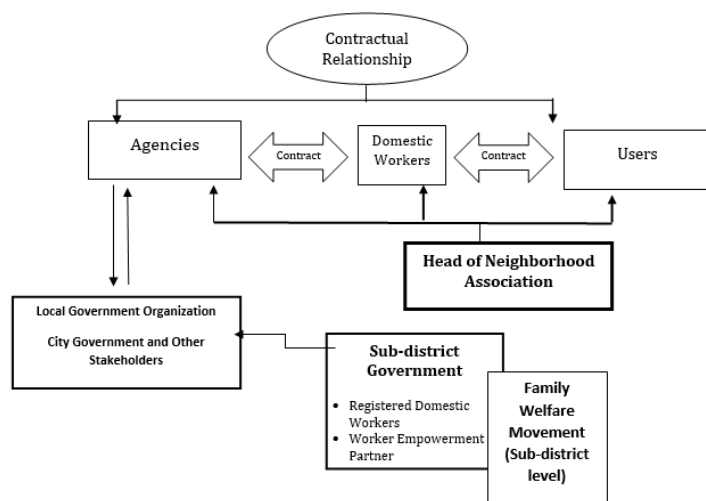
Contractual Relationship

Agencies

Contract

Domestic Workers

Contract

Users

Head of Neighborhood Association

Local Government Organization

City Government and Other Stakeholders

Sub-district Government

- Registered Domestic Workers
- Worker Empowerment Partner

Family Welfare Movement (Sub-district level)